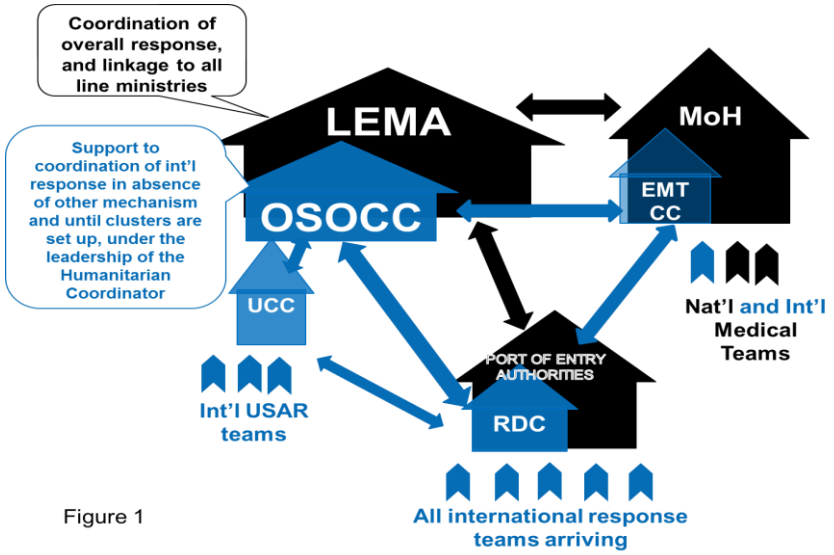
Coordination of overall response, and linkage to all line ministries

LEMA

MoH

Support to coordination of int'l response in absence of other mechanism and until clusters are set up, under the leadership of the Humanitarian Coordinator

OSOCC

EMT CC

UCC

Nat'l and Int'l Medical Teams

PORT OF ENTRY AUTHORITIES

RDC

Int'l USAR teams

Figure 1

All international response teams arriving